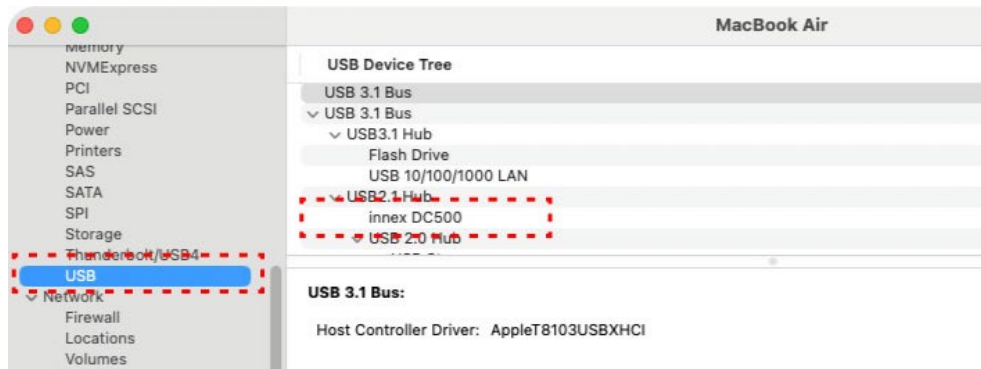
MacBook Air

Memory
NVMExpress
PCI
Parallel SCSI
Power
Printers
SAS
SATA
SPI
Storage
Thunderbolt/USB4
USB
Network
Firewall
Locations
Volumes

USB Device Tree

USB 3.1 Bus
USB 3.1 Bus
USB3.1 Hub
Flash Drive
USB 10/100/1000 LAN
USB2.1 Hub
innex DC500
USB 2.0 Hub
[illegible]

USB 3.1 Bus:

Host Controller Driver: AppleT8103USBXHCI